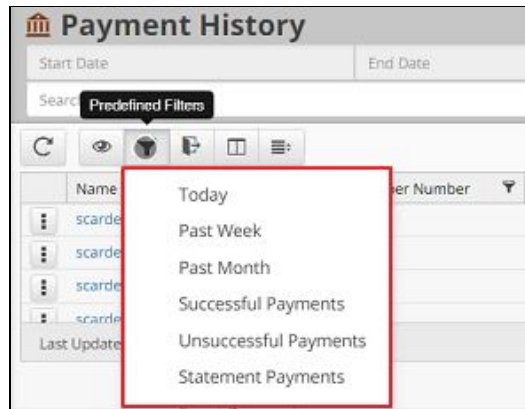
Payment History

Start Date

End Date

Searc

Predefined Filters

Name

er Number

scarde

scarde

scarde

scarde

Last Update

Today

Past Week

Past Month

Successful Payments

Unsuccessful Payments

Statement Payments